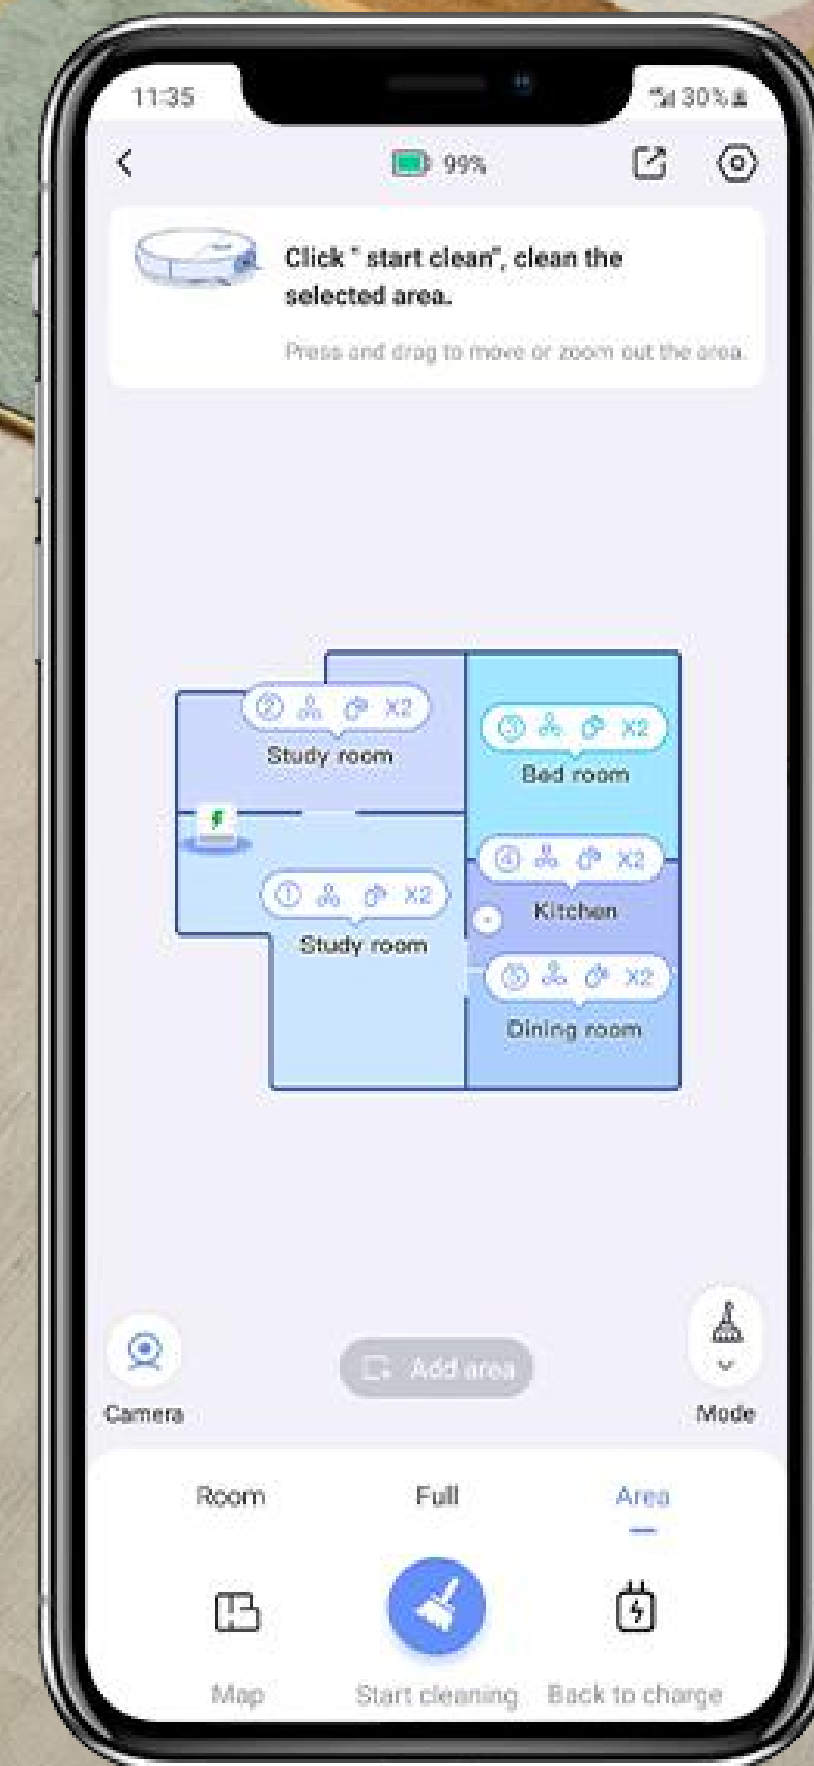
11:35

30%

99%

Click " start clean", clean the selected area.

Press and drag to move or zoom out the area.

② X2
Study room

③ X2
Bed room

④ X2
Kitchen

① X2
Study room

⑤ X2
Dining room

Camera

Add area

Mode

Room

Full

Area

Map

Start cleaning

Back to charge